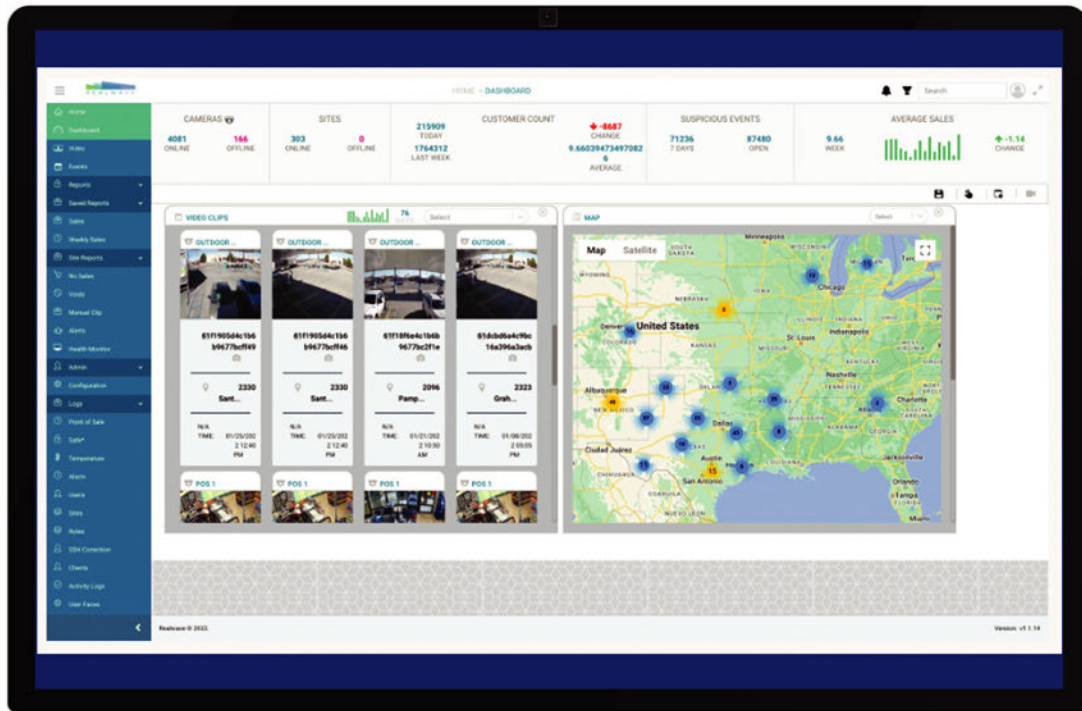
REALWAVE

HOME > DASHBOARD

Search

Home
Dashboard
Video
Events
Reports
Saved Reports
Sales
Weekly Sales
Site Reports
No Sales
Voids
Manual Clip
Alerts
Health Monitor
Admin
Configuration
Logs
Point of Sale
Safe
Temperature
Alarm
Users
Sites
Roles
SSH Conection
Clients
Activity Logs
User Faces

CAMERAS
4081 ONLINE
166 OFFLINE

SITES
303 ONLINE
0 OFFLINE

CUSTOMER COUNT
215909 TODAY
1764312 LAST WEEK
-8687 CHANGE
9.66039473497082 6 AVERAGE

SUSPICIOUS EVENTS
71236 7 DAYS
87480 OPEN

AVERAGE SALES
9.66 WEEK
-1.14 CHANGE

VIDEO CLIPS
76
Select

OUTDOOR ...
61f1905d4c1b6 b9677bcff49
2330
Sant...
N/A
TIME: 01/25/202 2 12:40 PM

OUTDOOR ...
61f1905d4c1b6 b9677bcff46
2330
Sant...
N/A
TIME: 01/25/202 2 12:40 PM

OUTDOOR ...
61f18f6e4c1b6b 9677bc2f1e
2096
Pamp...
N/A
TIME: 01/21/202 2 10:50 AM

OUTDOOR ...
61dcbd6a4c9bc 16a396a3acb
2323
Grah...
N/A
TIME: 01/06/202 2 09:05 PM

POS 1
POS 1
POS 1
POS 1

MAP
Select
Map
Satellite
Minneapolis
Chicago
Denver
United States
Indianapolis
St Louis
Nashville
Albuquerque
NEW MEXICO
Charlotte
Atlanta
Dallas
Ciudad Juárez
Austin
San Antonio
Jacksonville
Orlando
Tampa
Miami

Realwave © 2022.
Version: v1.1.14